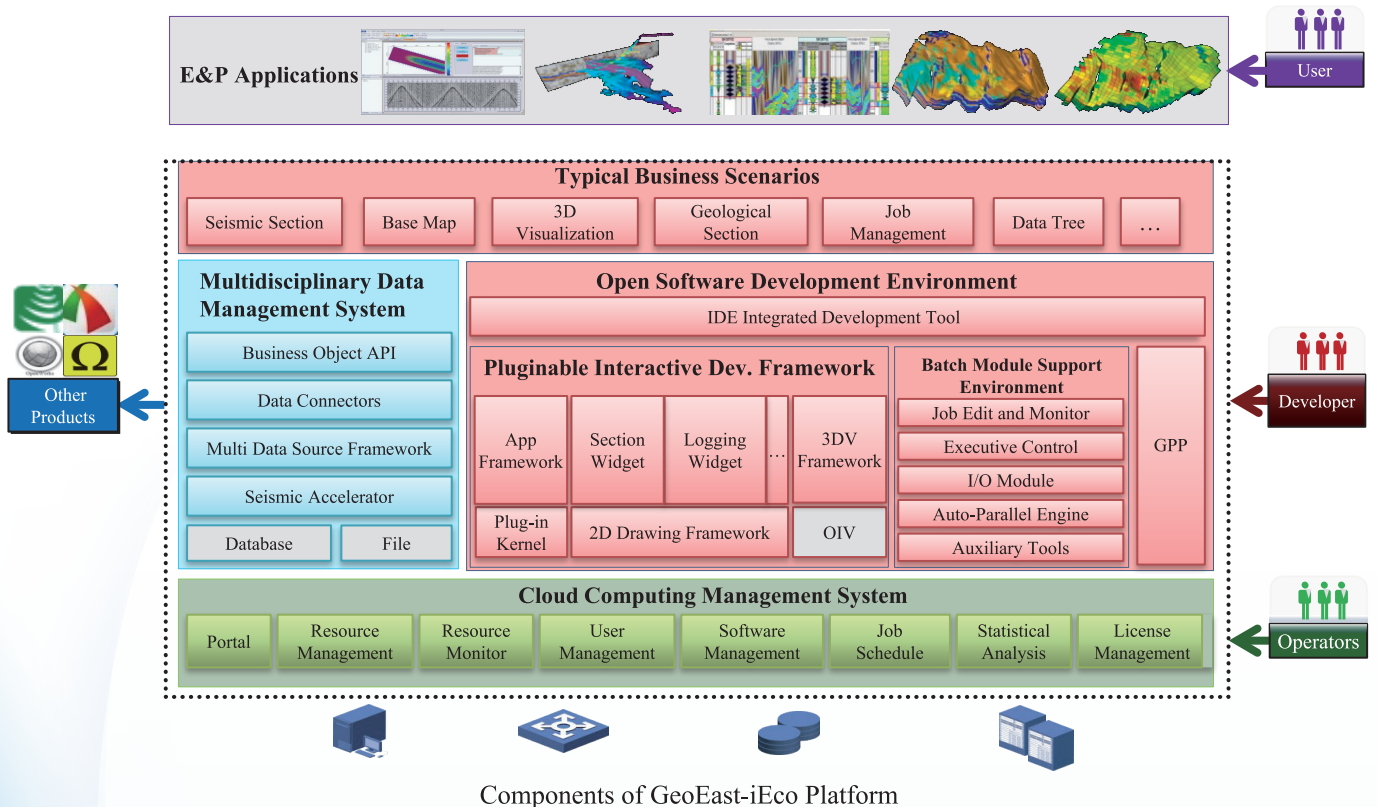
E&P Applications

User

Typical Business Scenarios

Seismic Section | Base Map | 3D Visualization | Geological Section | Job Management | Data Tree | …

Multidisciplinary Data Management System

Business Object API

Data Connectors

Multi Data Source Framework

Seismic Accelerator

Database | File

Other Products

Open Software Development Environment

IDE Integrated Development Tool

Pluginable Interactive Dev. Framework

App Framework | Section Widget | Logging Widget | … | 3DV Framework

Plug-in Kernel | 2D Drawing Framework | OIV

Batch Module Support Environment

Job Edit and Monitor

Executive Control

I/O Module

Auto-Parallel Engine

Auxiliary Tools

GPP

Developer

Cloud Computing Management System

Portal | Resource Management | Resource Monitor | User Management | Software Management | Job Schedule | Statistical Analysis | License Management

Operators

Components of GeoEast-iEco Platform